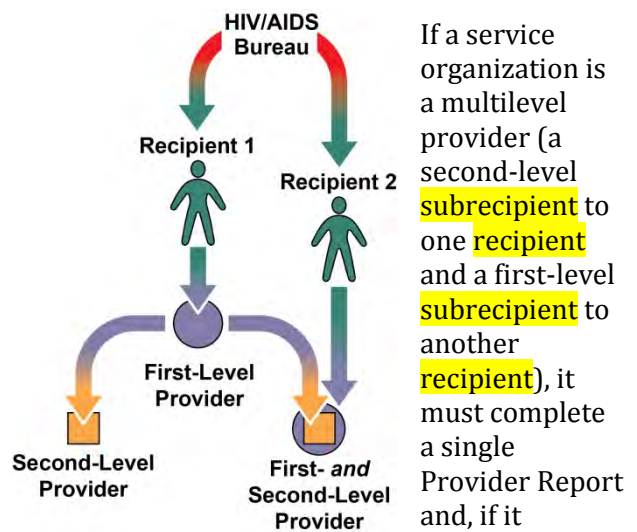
HIV/AIDS Bureau

Recipient 1

Recipient 2

First-Level Provider

Second-Level Provider

First- and Second-Level Provider

If a service organization is a multilevel provider (a second-level subrecipient to one recipient and a first-level subrecipient to another recipient), it must complete a single Provider Report and, if it